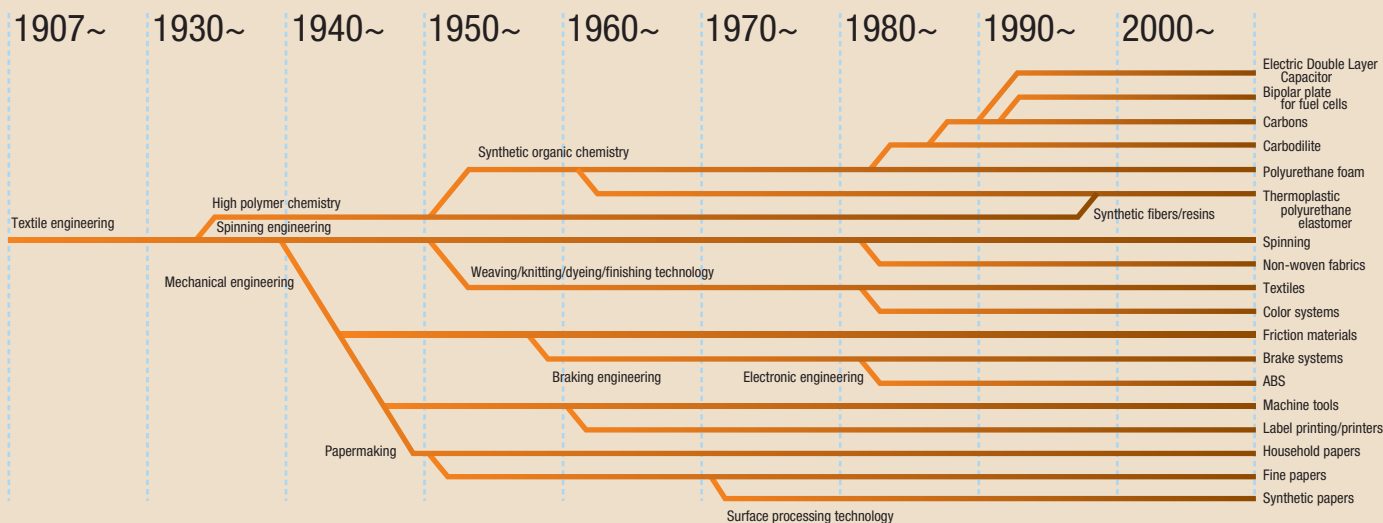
1907~ 1930~ 1940~ 1950~ 1960~ 1970~ 1980~ 1990~ 2000~

Textile engineering
High polymer chemistry
Spinning engineering
Mechanical engineering
Synthetic organic chemistry
Weaving/knitting/dyeing/finishing technology
Braking engineering
Electronic engineering
Papermaking
Surface processing technology
Synthetic fibers/resins

Electric Double Layer Capacitor
Bipolar plate for fuel cells
Carbons
Carbodilite
Polyurethane foam
Thermoplastic polyurethane elastomer
Spinning
Non-woven fabrics
Textiles
Color systems
Friction materials
Brake systems
ABS
Machine tools
Label printing/printers
Household papers
Fine papers
Synthetic papers